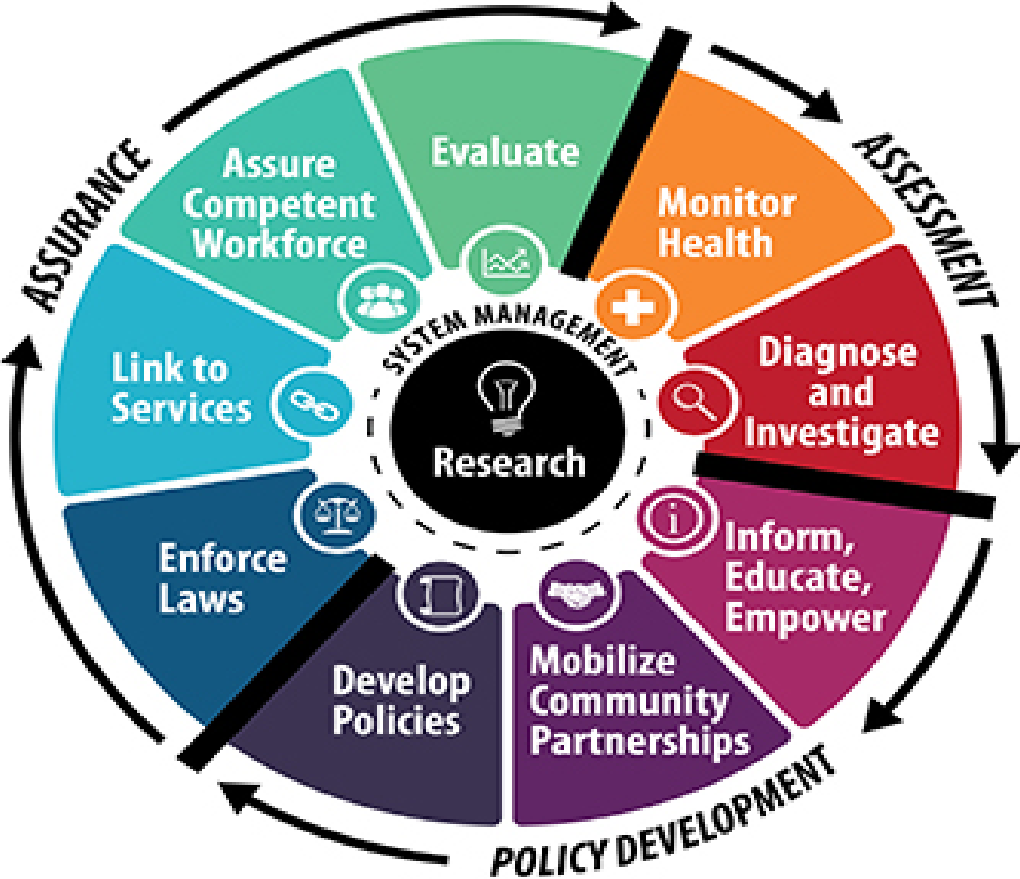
ASSURANCE

Assure Competent Workforce

Evaluate

Monitor Health

ASSESSMENT

Diagnose and Investigate

Link to Services

SYSTEM MANAGEMENT

Research

Enforce Laws

Inform, Educate, Empower

Develop Policies

Mobilize Community Partnerships

POLICY DEVELOPMENT